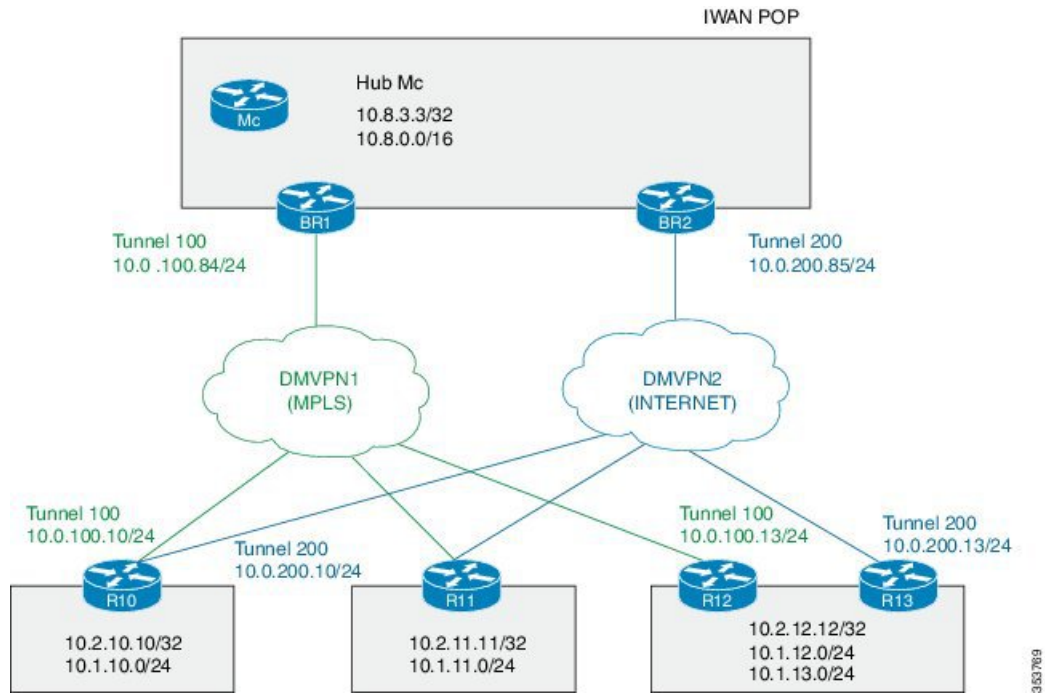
IWAN POP

Mc

Hub Mc
10.8.3.3/32
10.8.0.0/16

BR1

BR2

Tunnel 100
10.0 .100.84/24

Tunnel 200
10.0.200.85/24

DMVPN1
(MPLS)

DMVPN2
(INTERNET)

Tunnel 100
10.0.100.10/24

Tunnel 200
10.0.200.10/24

Tunnel 100
10.0.100.13/24

Tunnel 200
10.0.200.13/24

R10

R11

R12

R13

10.2.10.10/32
10.1.10.0/24

10.2.11.11/32
10.1.11.0/24

10.2.12.12/32
10.1.12.0/24
10.1.13.0/24

353769